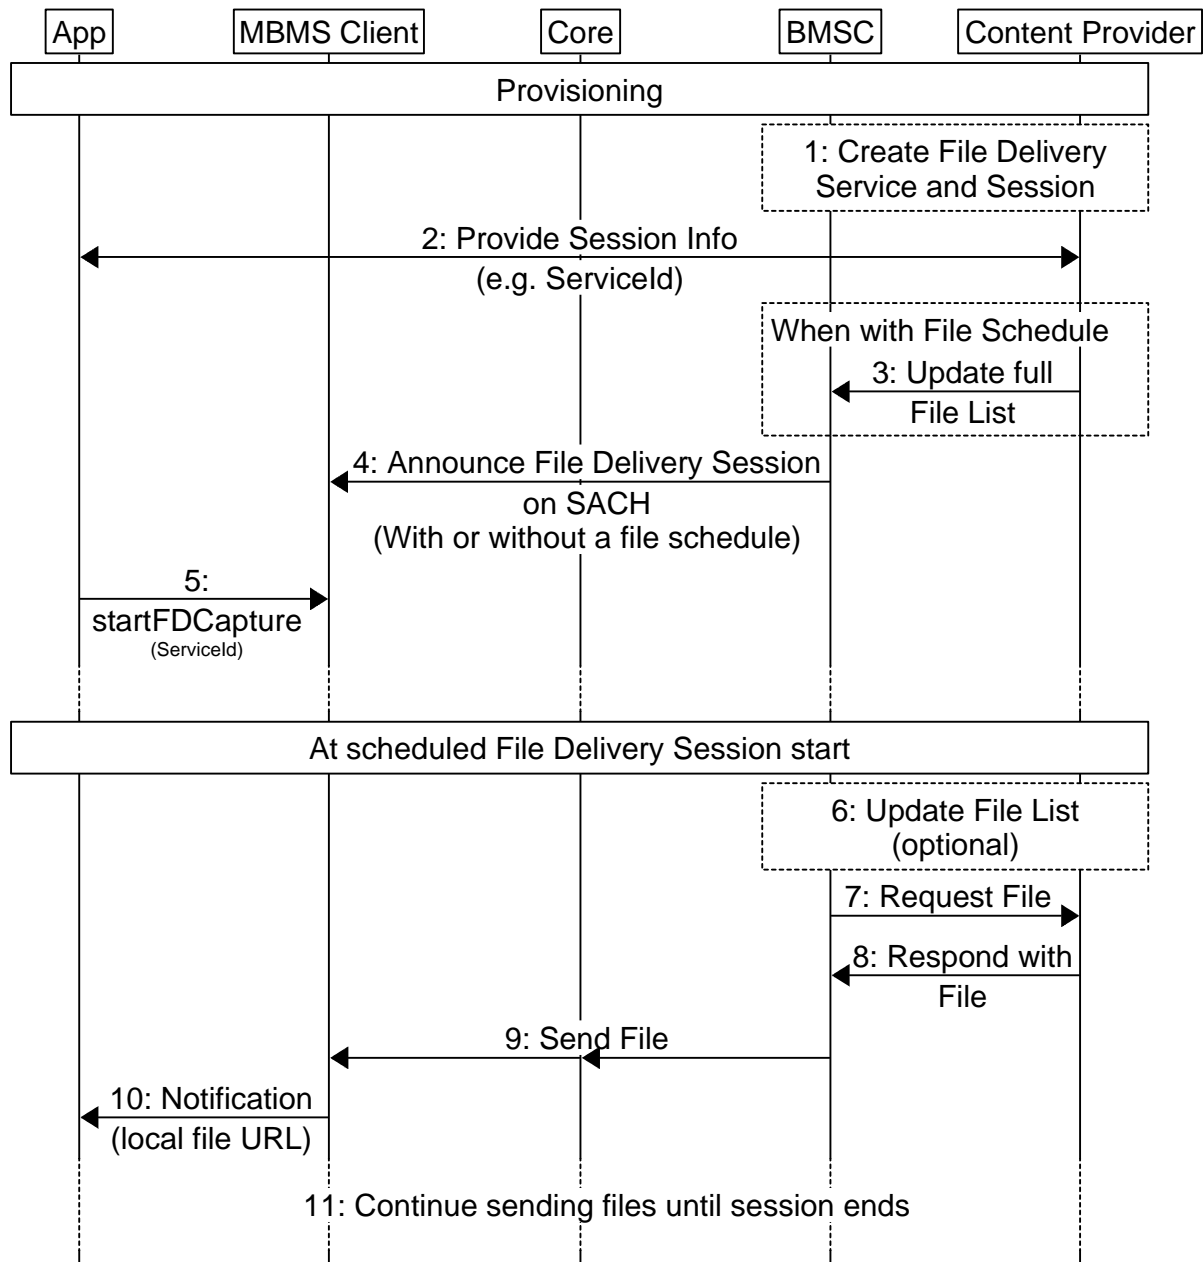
App

MBMS Client

Core

BMSC

Content Provider

Provisioning

1: Create File Delivery Service and Session

2: Provide Session Info (e.g. ServiceId)

When with File Schedule

3: Update full File List

4: Announce File Delivery Session on SACH (With or without a file schedule)

5: startFDCapture (ServiceId)

At scheduled File Delivery Session start

6: Update File List (optional)

7: Request File

8: Respond with File

9: Send File

10: Notification (local file URL)

11: Continue sending files until session ends